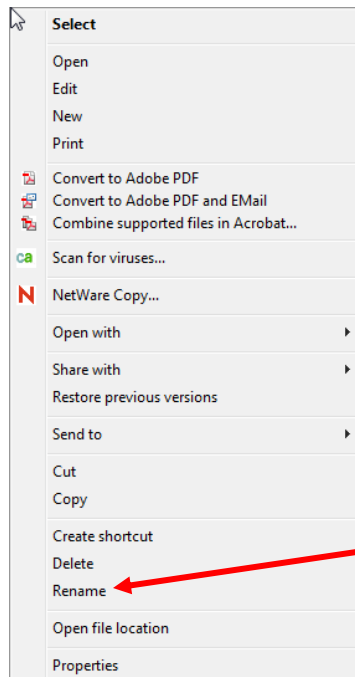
Select

Open
Edit
New
Print

Convert to Adobe PDF
Convert to Adobe PDF and EMail
Combine supported files in Acrobat...

ca Scan for viruses...

N NetWare Copy...

Open with

Share with
Restore previous versions

Send to

Cut
Copy

Create shortcut
Delete
Rename

Open file location

Properties